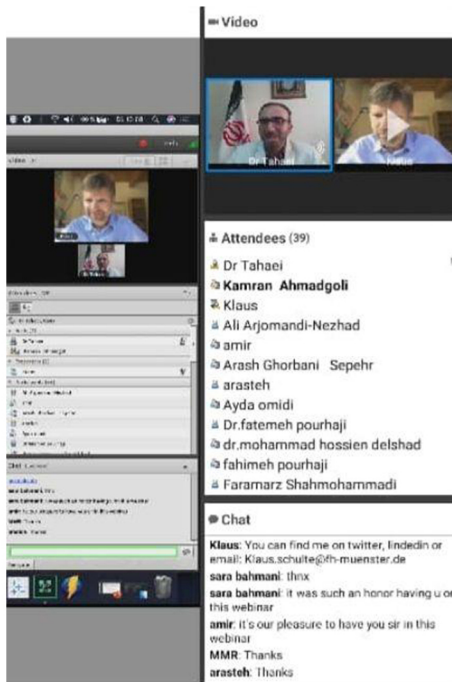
Video

Dr Tahaei

Klaus

Attendees (39)

Dr Tahaei
Kamran Ahmadgoli
Klaus
Ali Arjomandi-Nezhad
amir
Arash Ghorbani Sepehr
arasteh
Ayda omidi
Dr.fatemeh pourhaji
dr.mohammad hossien delshad
fahimeh pourhaji
Faramarz Shahmohammadi

Chat

Klaus: You can find me on twitter, lindedin or email: Klaus.schulte@fh-muenster.de
sara bahmani: thnx
sara bahmani: it was such an honor having u on this webinar
amir: it's our pleasure to have you sir in this webinar
MMR: Thanks
arasteh: Thanks